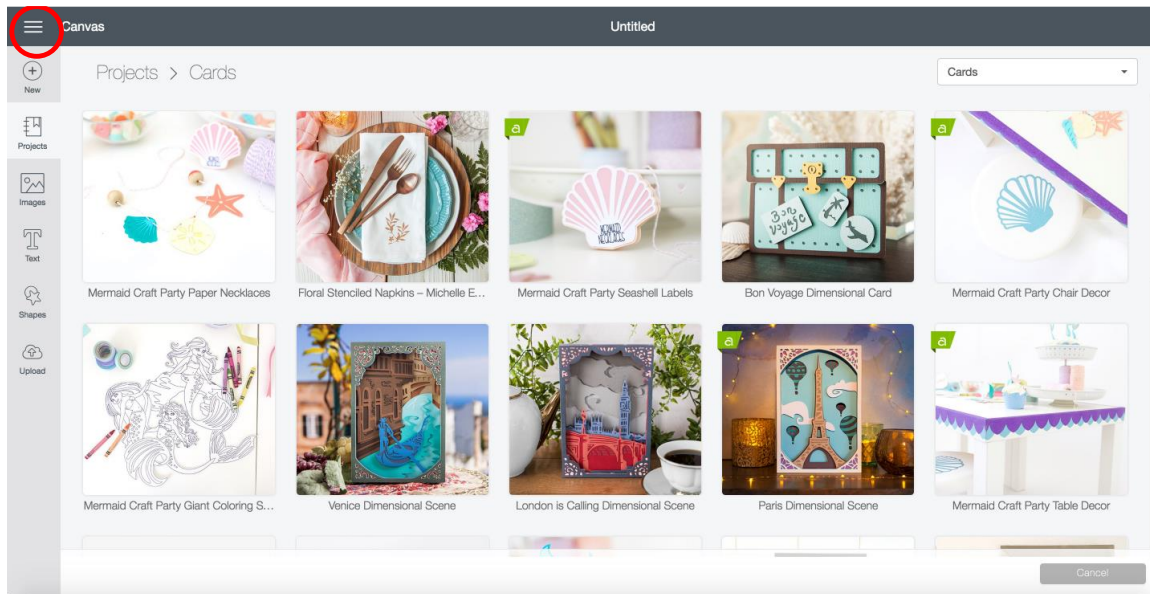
Canvas

Untitled

New

Projects

Images

Text

Shapes

Upload

Projects > Cards

Cards

Mermaid Craft Party Paper Necklaces

Floral Stenciled Napkins – Michelle E...

a

Mermaid Craft Party Seashell Labels

Bon Voyage Dimensional Card

a

Mermaid Craft Party Chair Decor

Mermaid Craft Party Giant Coloring S...

Venice Dimensional Scene

London is Calling Dimensional Scene

a

Paris Dimensional Scene

a

Mermaid Craft Party Table Decor

Cancel